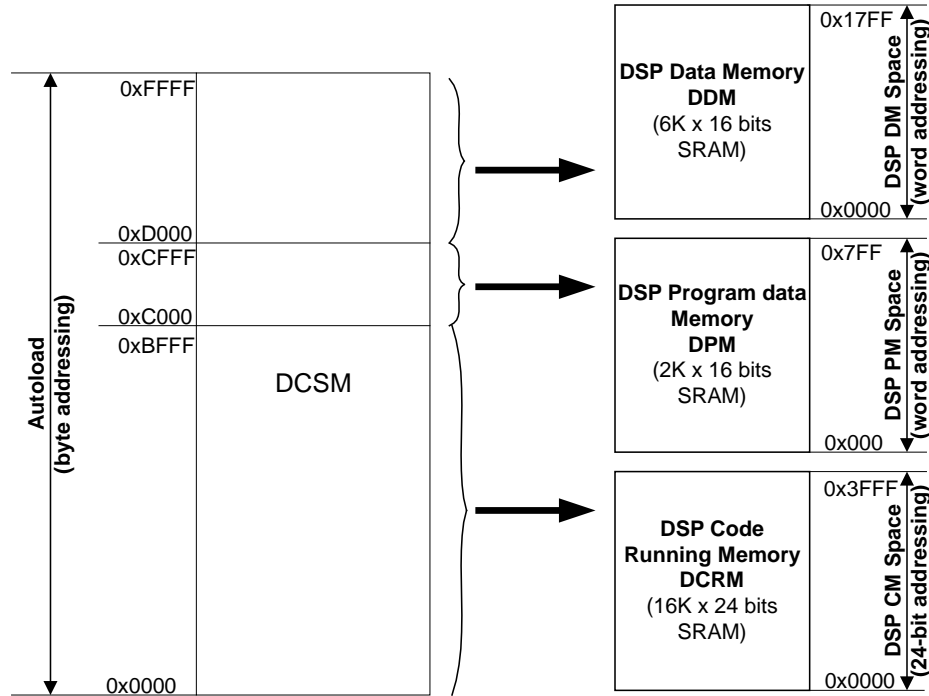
Autoload
(byte addressing)

0xFFFF
0xD000
0xCFFF
0xC000
0xBFFF
DCSM
0x0000

DSP Data Memory
DDM
(6K x 16 bits SRAM)
0x17FF
0x0000
DSP DM Space
(word addressing)

DSP Program data Memory
DPM
(2K x 16 bits SRAM)
0x7FF
0x000
DSP PM Space
(word addressing)

DSP Code Running Memory
DCRM
(16K x 24 bits SRAM)
0x3FFF
0x0000
DSP CM Space
(24-bit addressing)